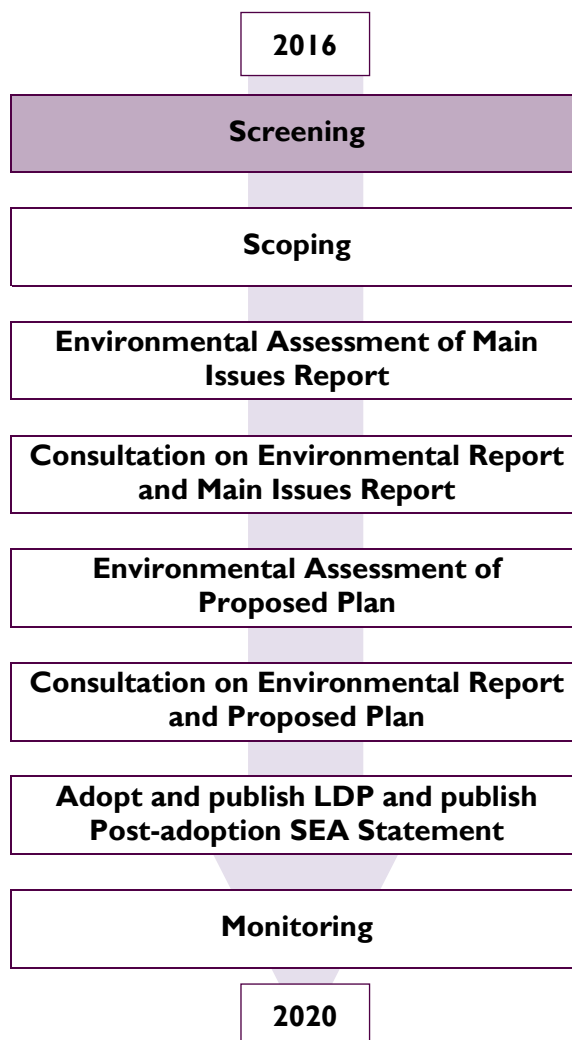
2016

Screening

Scoping

Environmental Assessment of Main Issues Report

Consultation on Environmental Report and Main Issues Report

Environmental Assessment of Proposed Plan

Consultation on Environmental Report and Proposed Plan

Adopt and publish LDP and publish Post-adoption SEA Statement

Monitoring

2020